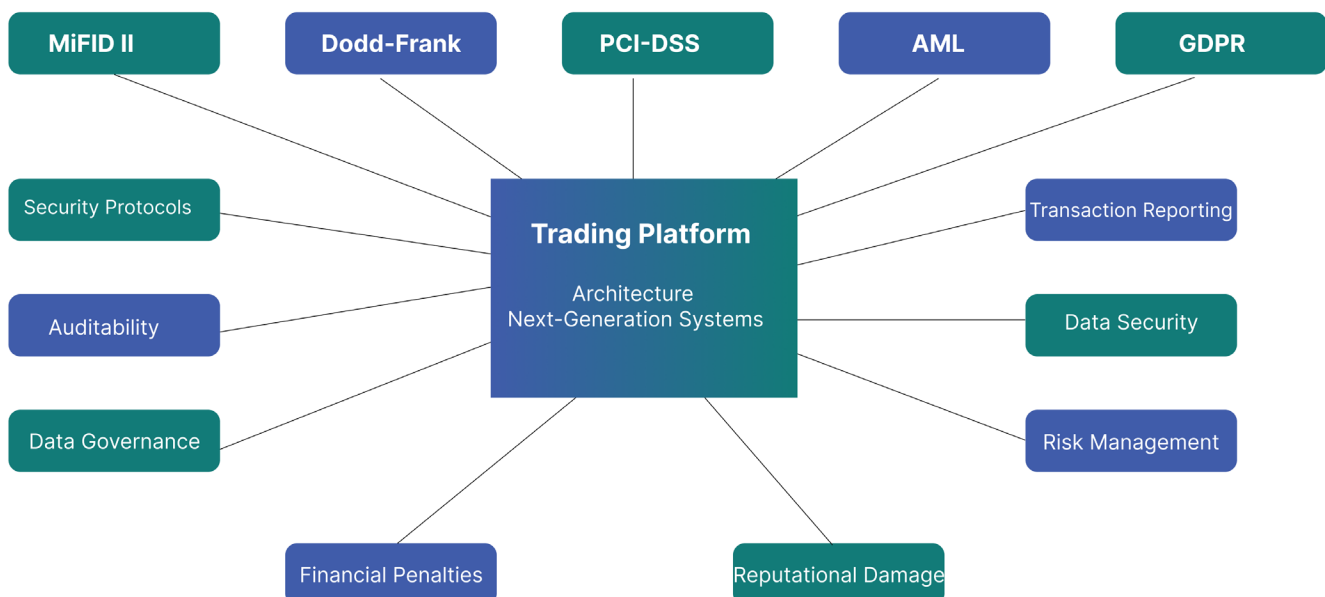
MiFID II

Dodd-Frank

PCI-DSS

AML

GDPR

Security Protocols

Trading Platform

Architecture
Next-Generation Systems

Transaction Reporting

Auditability

Data Security

Data Governance

Risk Management

Financial Penalties

Reputational Damage